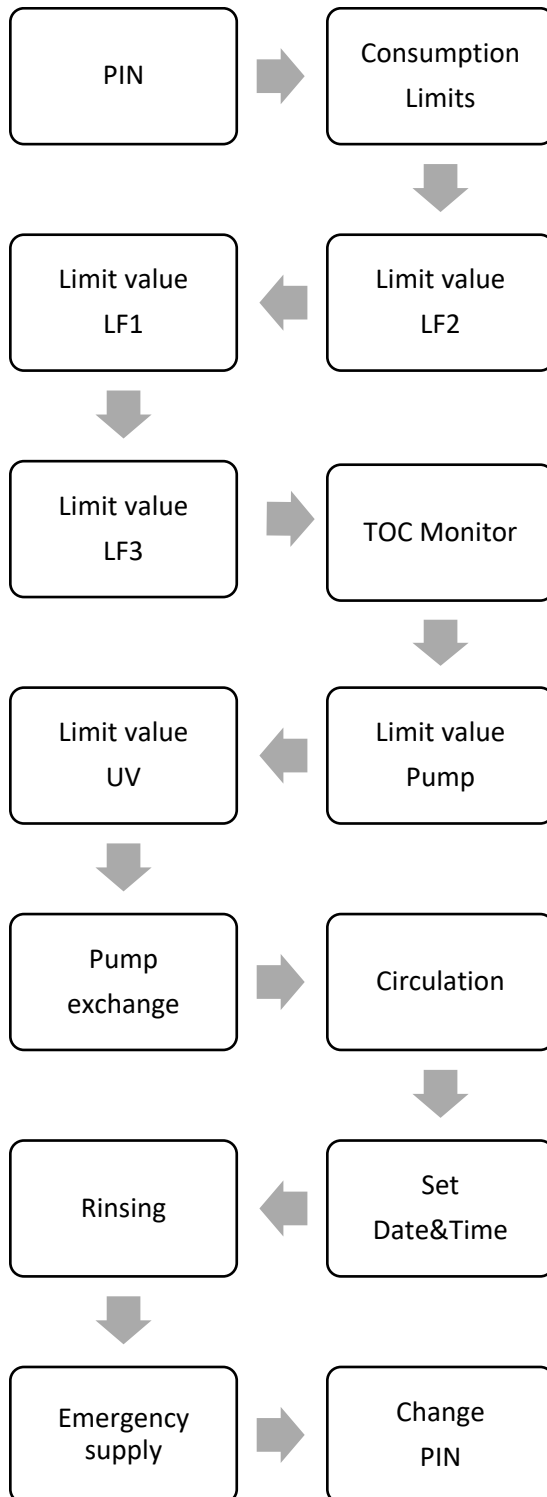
PIN

Consumption Limits

Limit value LF2

Limit value LF1

Limit value LF3

TOC Monitor

Limit value Pump

Limit value UV

Pump exchange

Circulation

Set Date&Time

Rinsing

Emergency supply

Change PIN